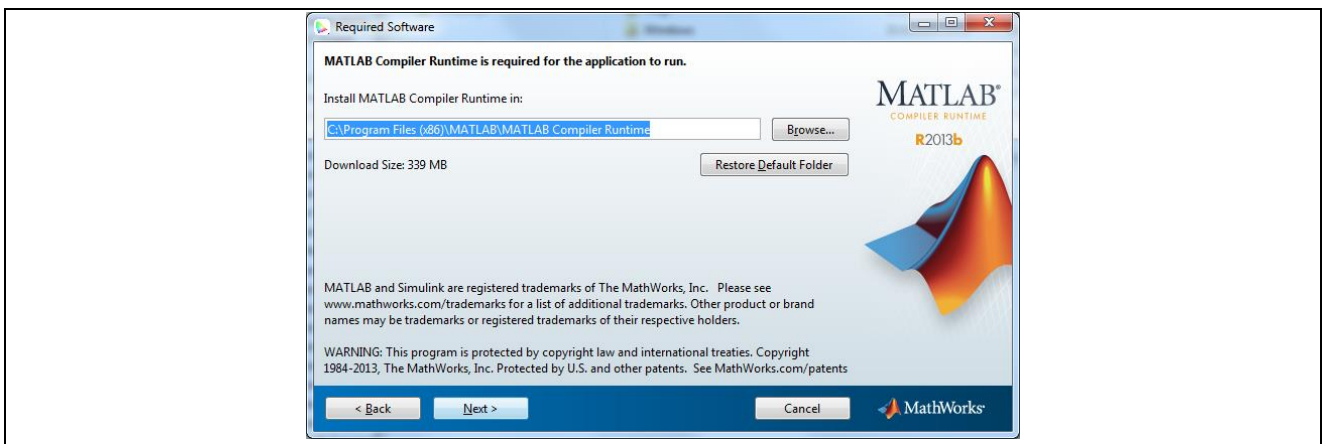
Required Software

MATLAB Compiler Runtime is required for the application to run.

Install MATLAB Compiler Runtime in:

C:\Program Files (x86)\MATLAB\MATLAB Compiler Runtime

Browse...

Download Size: 339 MB

Restore Default Folder

MATLAB®
COMPILER RUNTIME
R2013b

MATLAB and Simulink are registered trademarks of The MathWorks, Inc. Please see www.mathworks.com/trademarks for a list of additional trademarks. Other product or brand names may be trademarks or registered trademarks of their respective holders.

WARNING: This program is protected by copyright law and international treaties. Copyright 1984-2013, The MathWorks, Inc. Protected by U.S. and other patents. See MathWorks.com/patents

< Back

Next >

Cancel

MathWorks®